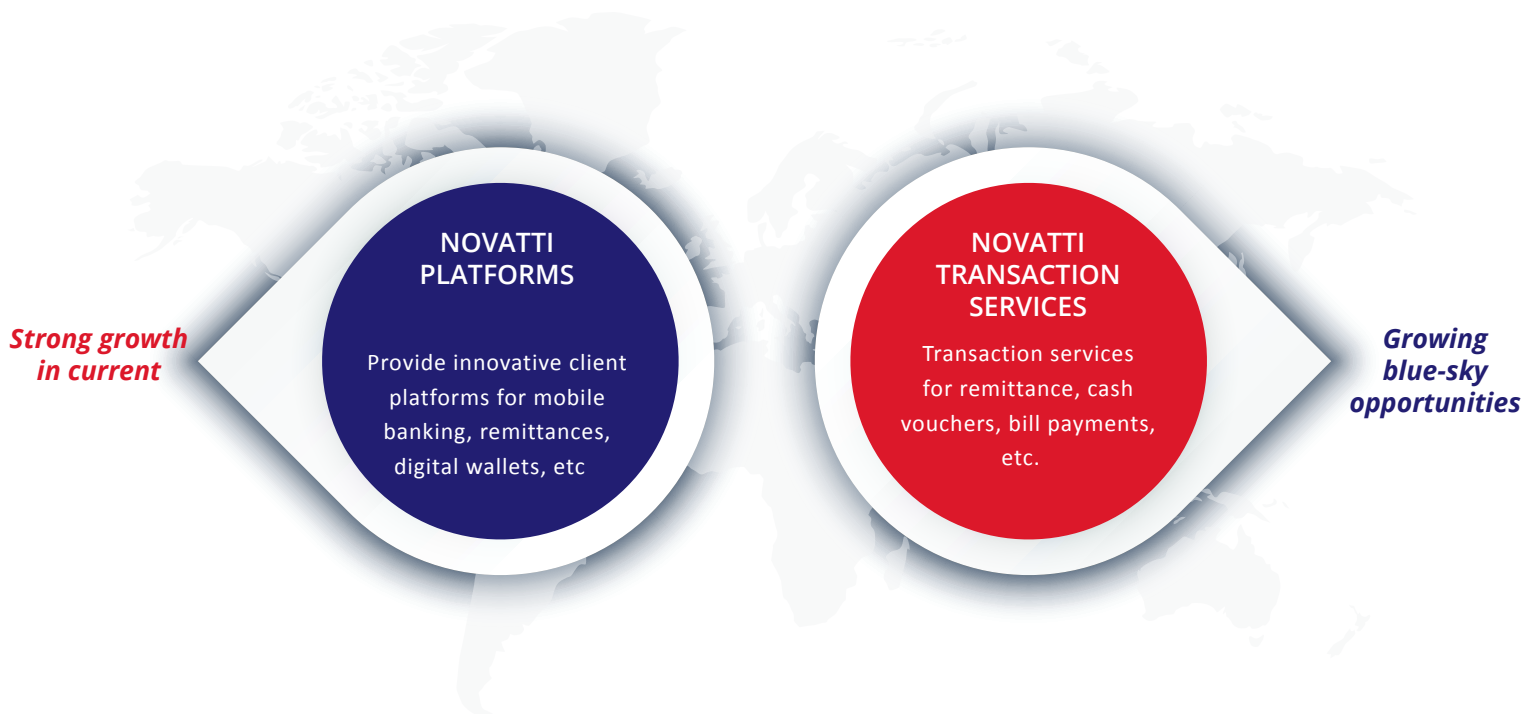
Strong growth in current

NOVATTI PLATFORMS

Provide innovative client platforms for mobile banking, remittances, digital wallets, etc

NOVATTI TRANSACTION SERVICES

Transaction services for remittance, cash vouchers, bill payments, etc.

Growing blue-sky opportunities